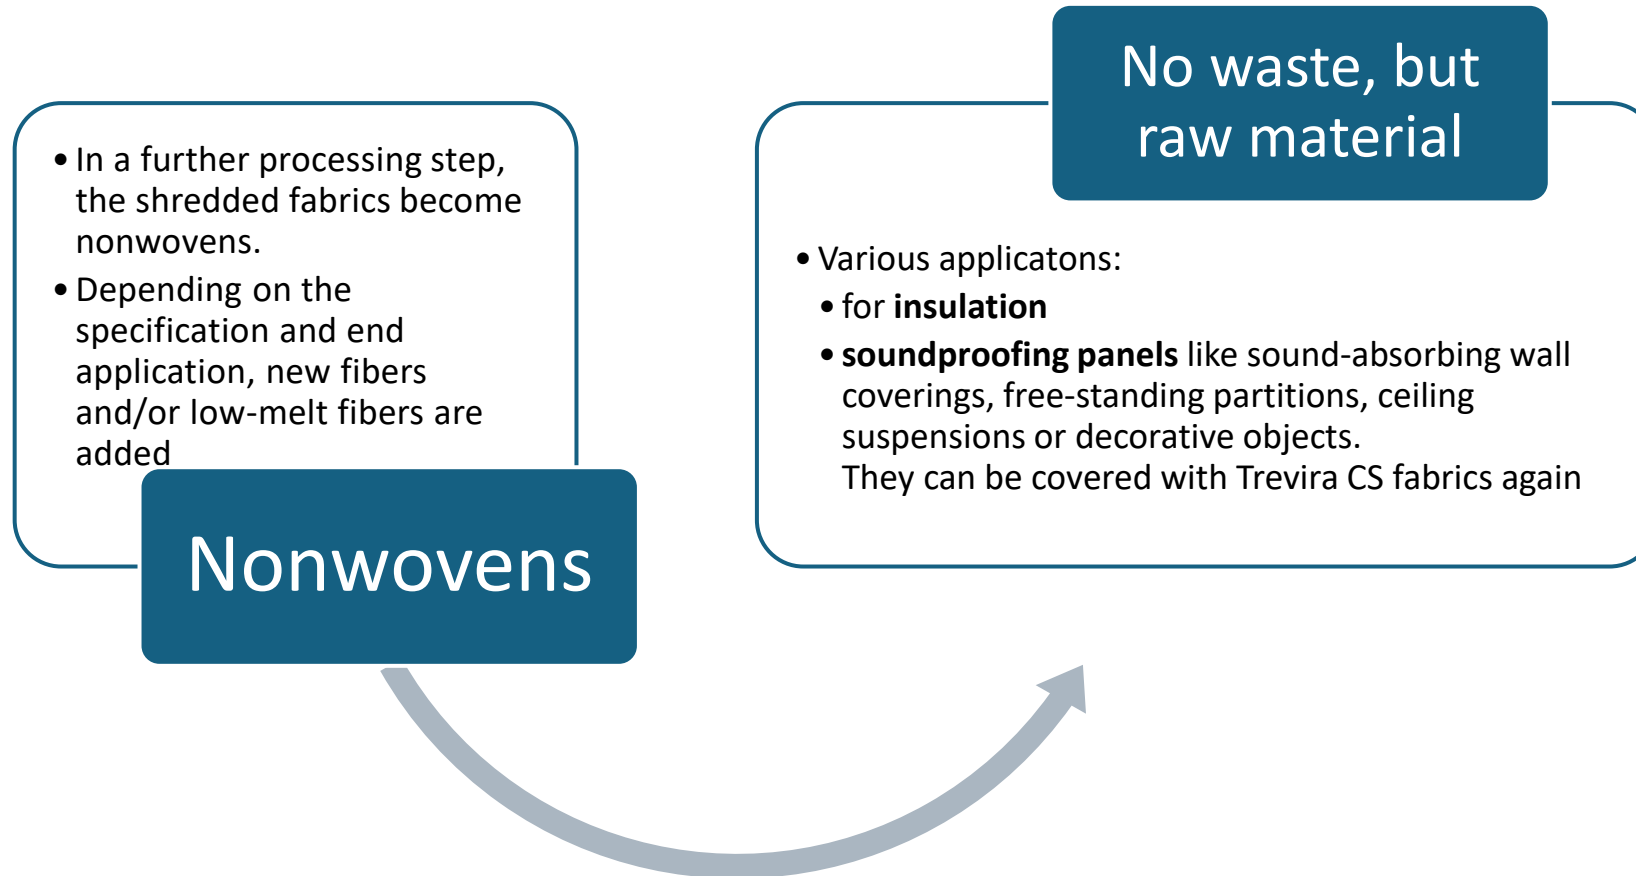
• In a further processing step, the shredded fabrics become nonwovens.

• Depending on the specification and end application, new fibers and/or low-melt fibers are added

Nonwovens

No waste, but raw material

• Various applicatons:

• for **insulation**

• **soundproofing panels** like sound-absorbing wall coverings, free-standing partitions, ceiling suspensions or decorative objects.
They can be covered with Trevira CS fabrics again